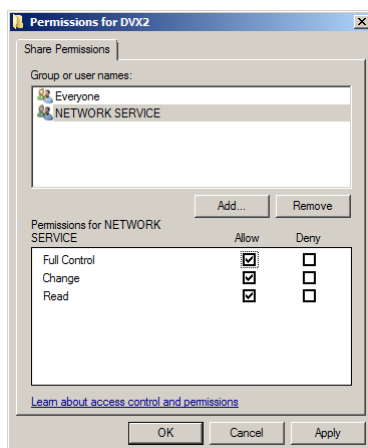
Permissions for DVX2

Share Permissions

Group or user names:

Everyone
NETWORK SERVICE

Add...
Remove

Permissions for NETWORK SERVICE

| | Allow | Deny |
|---|---|---|
| Full Control | ☑ | ☐ |
| Change | ☑ | ☐ |
| Read | ☑ | ☐ |

Learn about access control and permissions

OK
Cancel
Apply